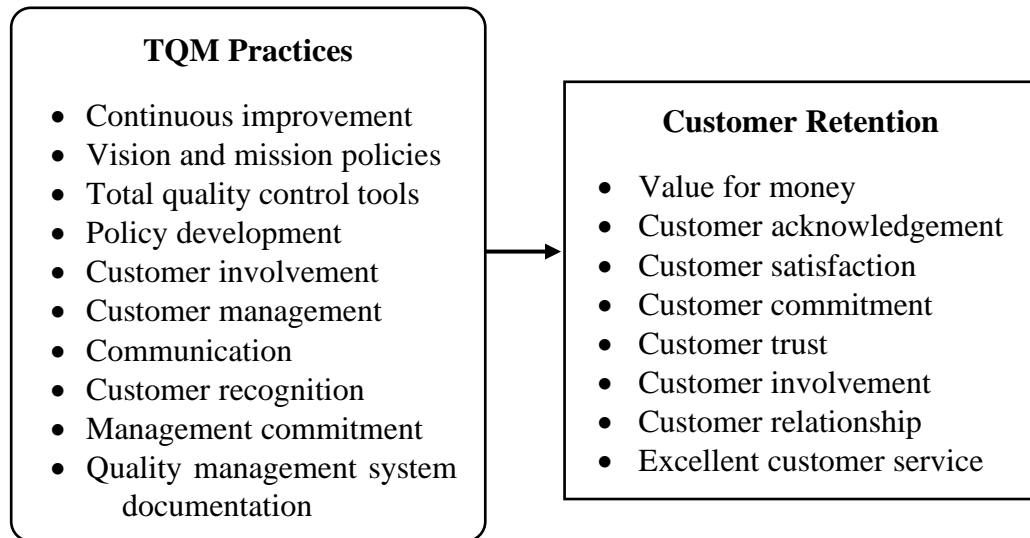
**TQM Practices**

- Continuous improvement
- Vision and mission policies
- Total quality control tools
- Policy development
- Customer involvement
- Customer management
- Communication
- Customer recognition
- Management commitment
- Quality management system documentation

**Customer Retention**

- Value for money
- Customer acknowledgement
- Customer satisfaction
- Customer commitment
- Customer trust
- Customer involvement
- Customer relationship
- Excellent customer service